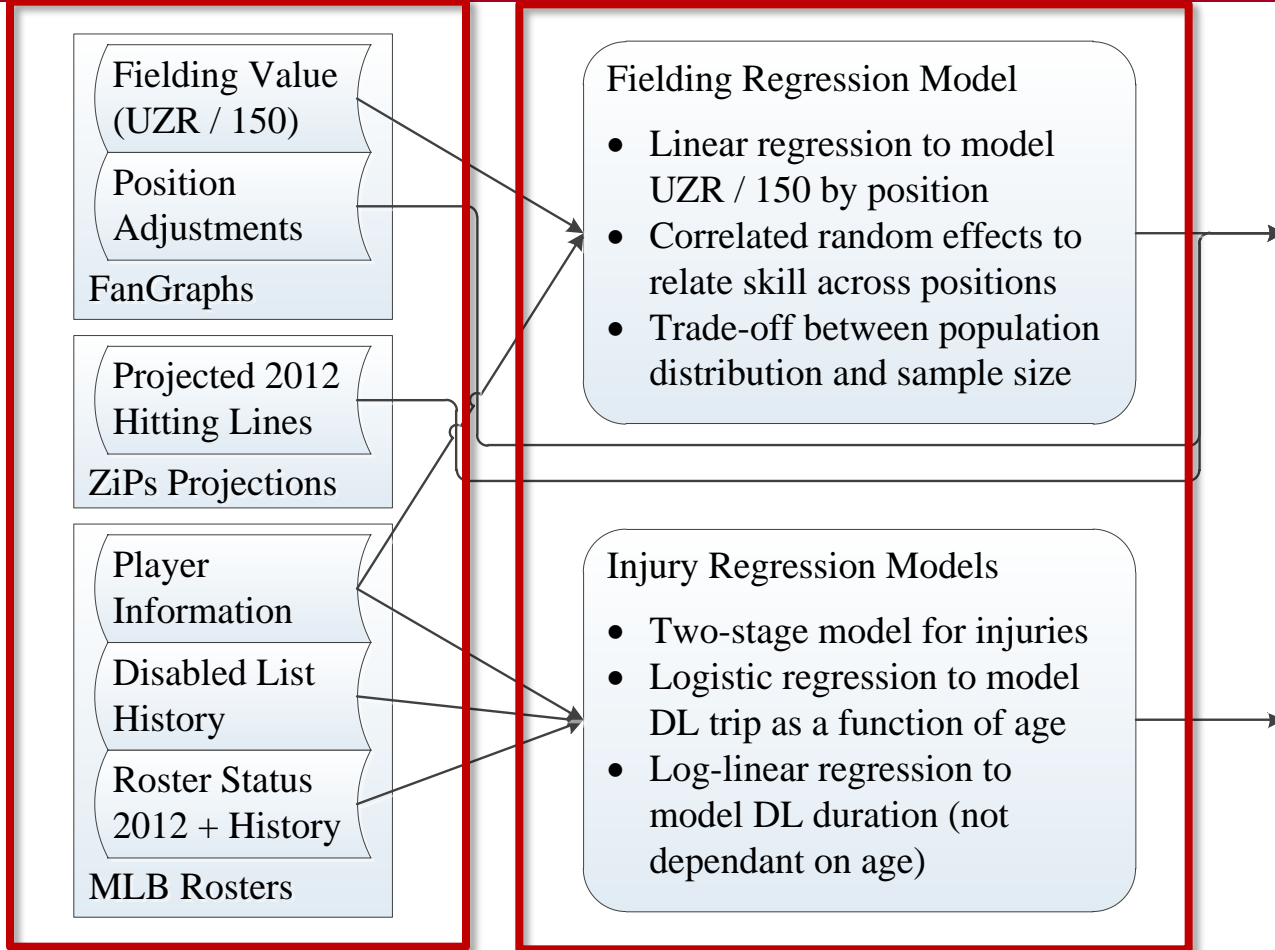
Fielding Value (UZR / 150)

Position Adjustments

FanGraphs

Projected 2012 Hitting Lines

ZiPs Projections

Player Information

Disabled List History

Roster Status 2012 + History

MLB Rosters

Fielding Regression Model

- Linear regression to model UZR / 150 by position
- Correlated random effects to relate skill across positions
- Trade-off between population distribution and sample size

Injury Regression Models

- Two-stage model for injuries
- Logistic regression to model DL trip as a function of age
- Log-linear regression to model DL duration (not dependant on age)